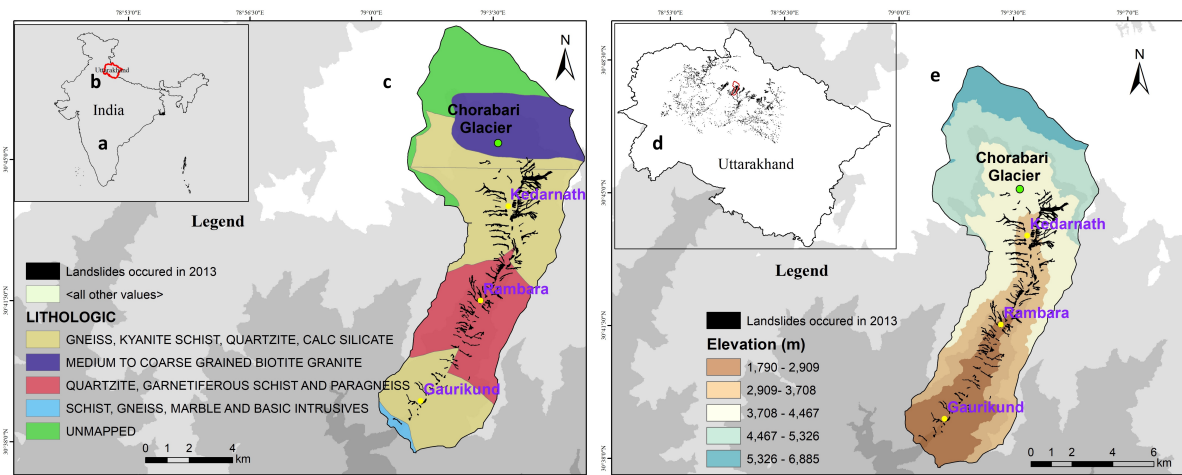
78°53'0"E 78°56'30"E 79°0'0"E 79°3'30"E

b
Uttarakhand
India
a

c
N
Chorabari Glacier
Kedarnath
Rambara
Gaurikund

30°45'0"N

Legend
Landslides occured in 2013
<all other values>
LITHOLOGIC
GNEISS, KYANITE SCHIST, QUARTZITE, CALC SILICATE
MEDIUM TO COARSE GRAINED BIOTITE GRANITE
QUARTZITE, GARNETIFEROUS SCHIST AND PARAGNEISS
SCHIST, GNEISS, MARBLE AND BASIC INTRUSIVES
UNMAPPED

0 1 2 4 km

78°53'0"E 78°56'30"E 79°0'0"E 79°3'30"E 79°7'0"E

d
Uttarakhand

e
N
Chorabari Glacier
Kedarnath
Rambara
Gaurikund

Legend
Landslides occured in 2013
Elevation (m)
1,790 - 2,909
2,909- 3,708
3,708 - 4,467
4,467 - 5,326
5,326 - 6,885

0 1 2 4 6 km